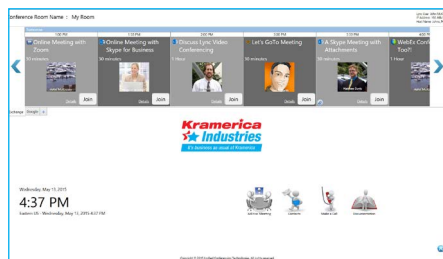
onference Room Name : My Room

Online Meeting with Zoom

Online Meeting with Skype for Business

Discuss Lync Video Conferencing

Let's GoTo Meeting

A Skype Meeting with Attachments

WebEx Conf Too?!

Details Join

Details Join

Details Join

Details Join

Details Join

Kramerica Industries

It's business as usual at Kramerica

Wednesday, May 13, 2015

4:37 PM

Eastern US - Wednesday, May 13, 2015 4:37 PM

Join our Meeting

Contacts

Make a Call

Documentation